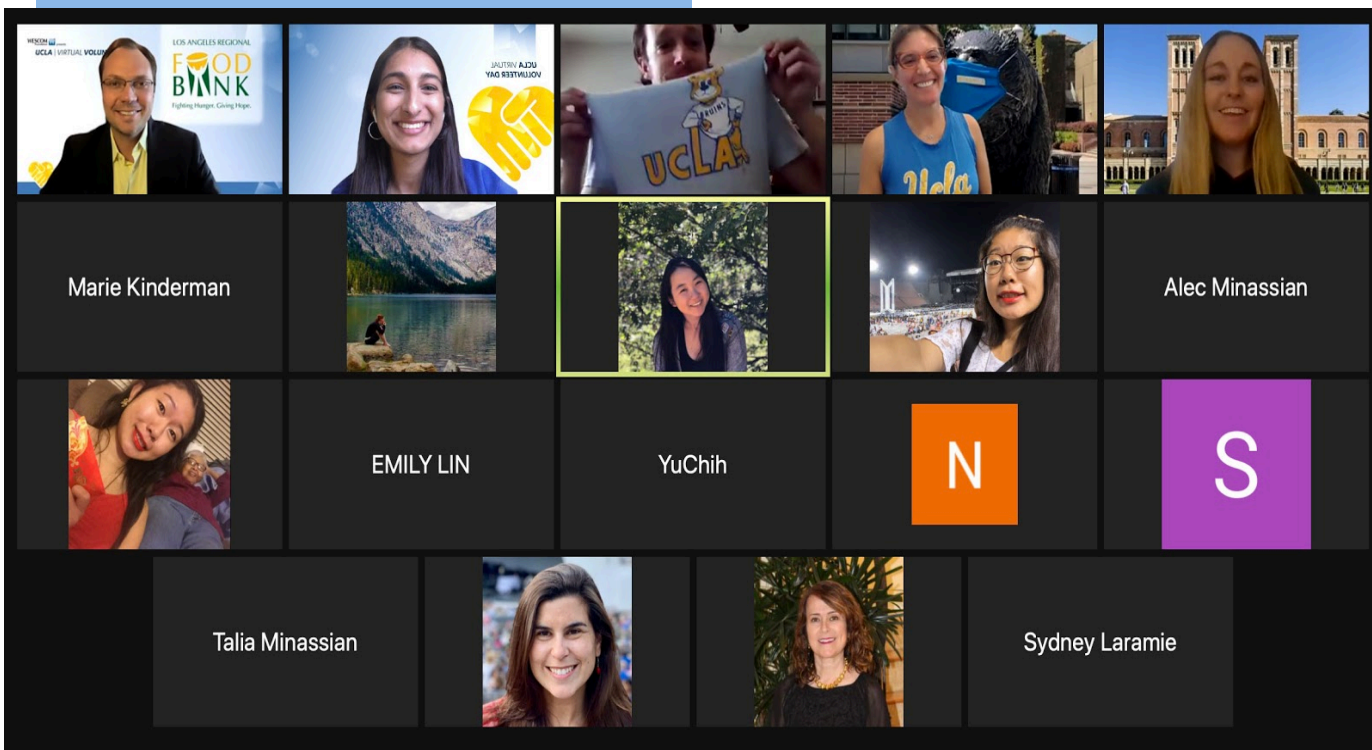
UCLA | VIRTUAL VOLUN

LOS ANGELES REGIONAL FOOD BANK Fighting Hunger. Giving Hope.

UCLA VIRTUAL VOLUNTEER DAY

BRUINS UCLA

Ucla

Marie Kinderman

Alec Minassian

EMILY LIN

YuChih

N

S

Talia Minassian

Sydney Laramie